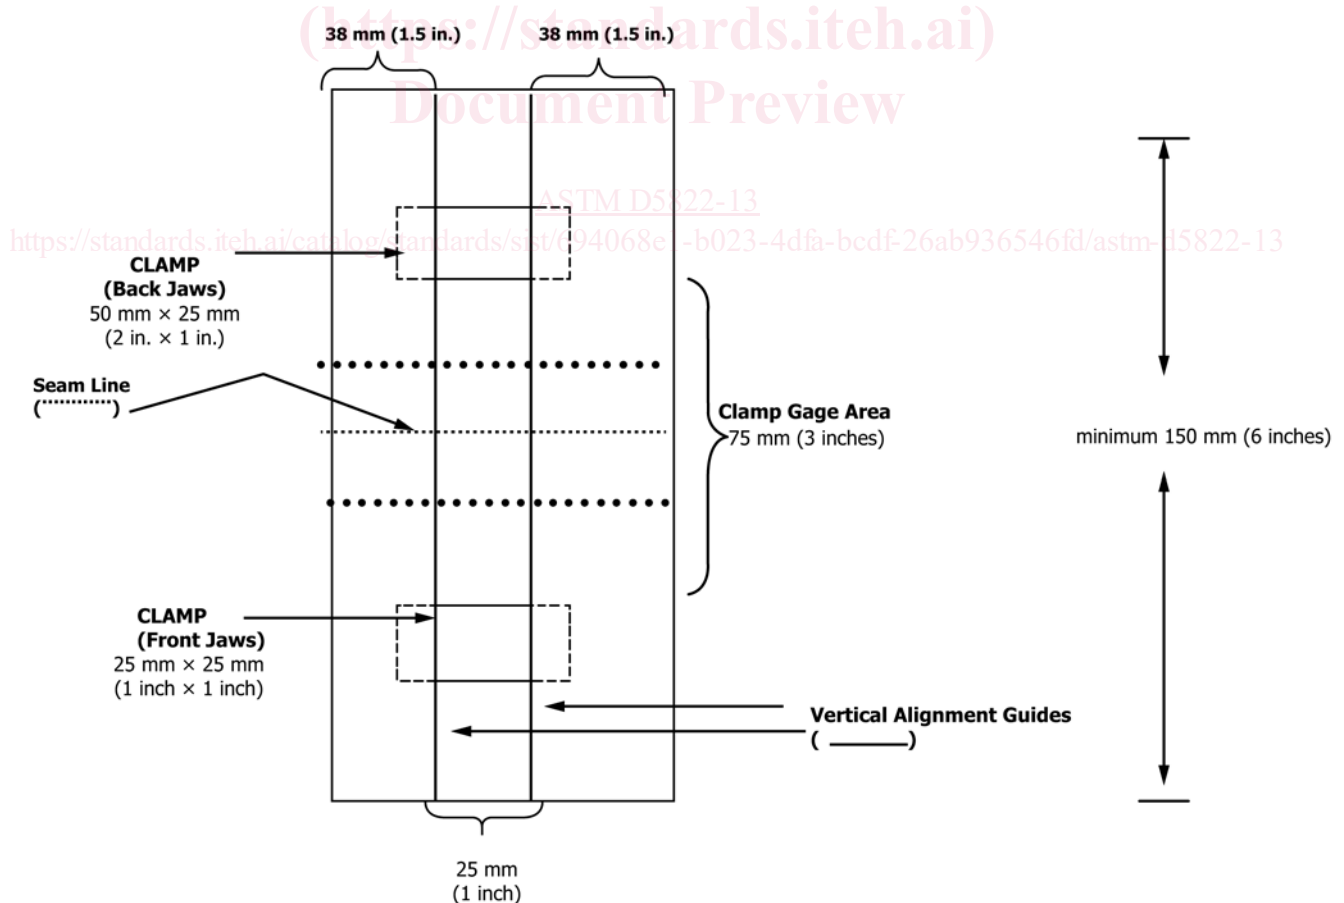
(https://standards.iteh.ai)
Document Preview

38 mm (1.5 in.)

38 mm (1.5 in.)

ASTM D5822-13

https://standards.iteh.ai/catalog/standards/sist/c94068e1-b023-4dfa-bcdf-26ab936546fd/astm-d5822-13

CLAMP
(Back Jaws)
50 mm × 25 mm
(2 in. × 1 in.)

Seam Line
(…………)

Clamp Gage Area
75 mm (3 inches)

minimum 150 mm (6 inches)

CLAMP
(Front Jaws)
25 mm × 25 mm
(1 inch × 1 inch)

Vertical Alignment Guides
( ———)

25 mm
(1 inch)